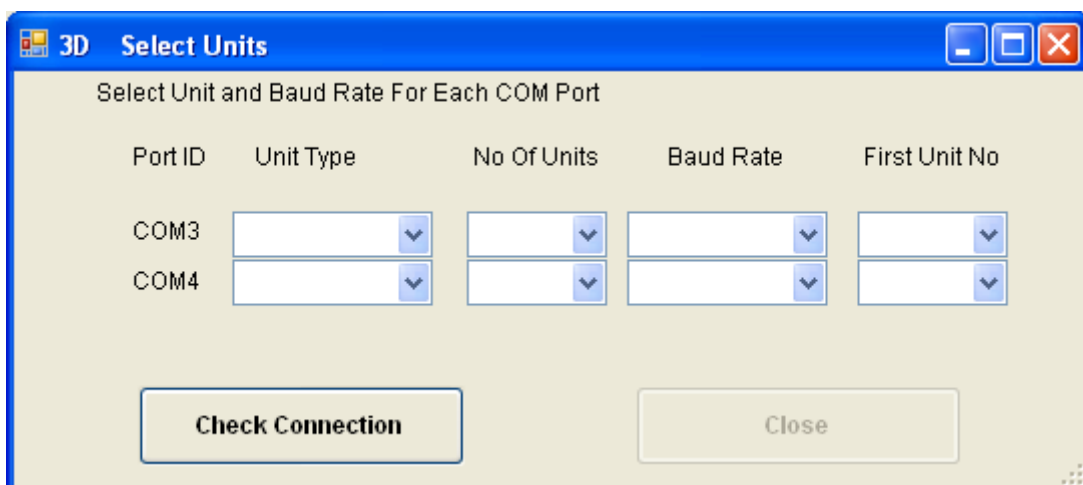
3D Select Units

Select Unit and Baud Rate For Each COM Port

| Port ID | Unit Type | No Of Units | Baud Rate | First Unit No |
|---|---|---|---|---|
| COM3 | | | | |
| COM4 | | | | |

Check Connection

Close